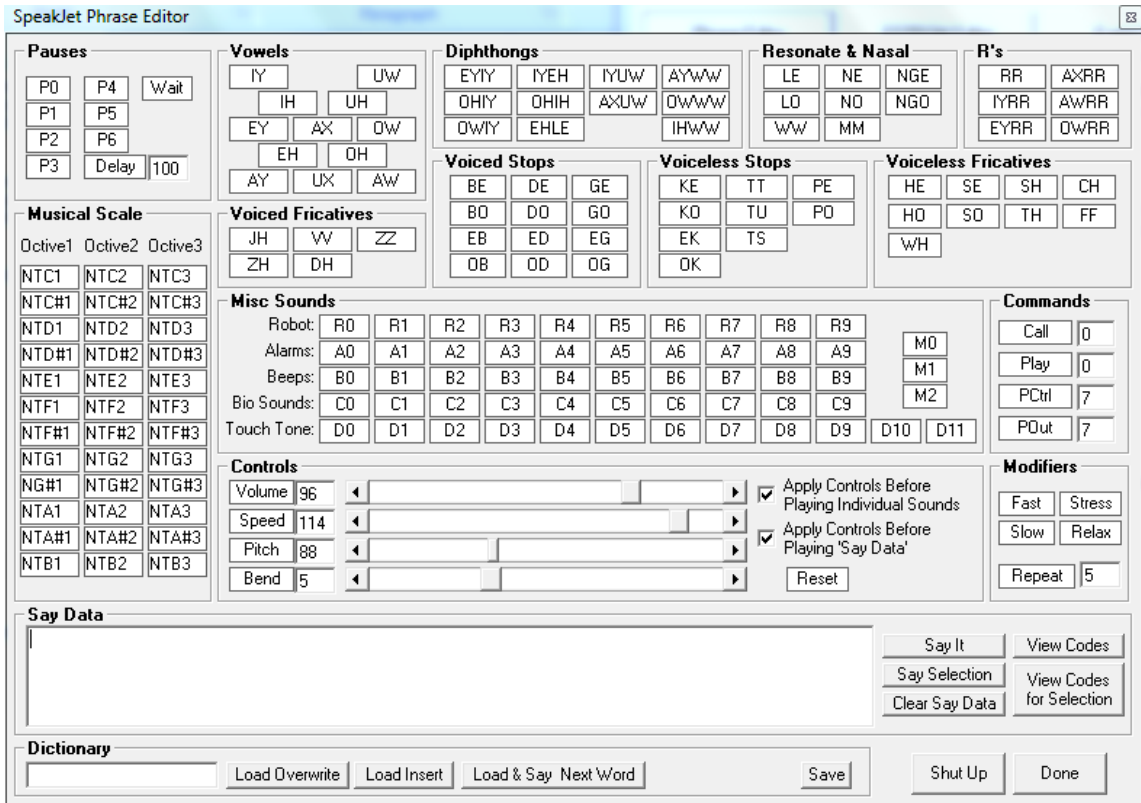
SpeakJet Phrase Editor

Pauses
P0 P4 Wait
P1 P5
P2 P6
P3 Delay 100

Vowels
IY UW
IH UH
EY AX OW
EH OH
AY UX AW

Diphthongs
EYIY IYEH IYUW AYWW
OHIY OHIH AXUW OWWW
OWIY EHLE IHWW

Resonate & Nasal
LE NE NGE
LO NO NGO
WW MM

R's
RR AXRR
IYRR AWRR
EYRR OWRR

Musical Scale
Octive1 Octive2 Octive3
NTC1 NTC2 NTC3
NTC#1 NTC#2 NTC#3
NTD1 NTD2 NTD3
NTD#1 NTD#2 NTD#3
NTE1 NTE2 NTE3
NTF1 NTF2 NTF3
NTF#1 NTF#2 NTF#3
NTG1 NTG2 NTG3
NG#1 NTG#2 NTG#3
NTA1 NTA2 NTA3
NTA#1 NTA#2 NTA#3
NTB1 NTB2 NTB3

Voiced Fricatives
JH VV ZZ
ZH DH

Voiced Stops
BE DE GE
BO DO GO
EB ED EG
OB OD OG

Voiceless Stops
KE TT PE
KO TU PO
EK TS
OK

Voiceless Fricatives
HE SE SH CH
HO SO TH FF
WH

Misc Sounds
Robot: R0 R1 R2 R3 R4 R5 R6 R7 R8 R9
Alarms: A0 A1 A2 A3 A4 A5 A6 A7 A8 A9
Beeps: B0 B1 B2 B3 B4 B5 B6 B7 B8 B9
Bio Sounds: C0 C1 C2 C3 C4 C5 C6 C7 C8 C9
Touch Tone: D0 D1 D2 D3 D4 D5 D6 D7 D8 D9 D10 D11
M0
M1
M2

Commands
Call 0
Play 0
PCtrl 7
POut 7

Controls
Volume 96
Speed 114
Pitch 88
Bend 5
Apply Controls Before Playing Individual Sounds
Apply Controls Before Playing 'Say Data'
Reset

Modifiers
Fast Stress
Slow Relax
Repeat 5

Say Data
Say It
Say Selection
Clear Say Data
View Codes
View Codes for Selection

Dictionary
Load Overwrite Load Insert Load & Say Next Word Save
Shut Up Done